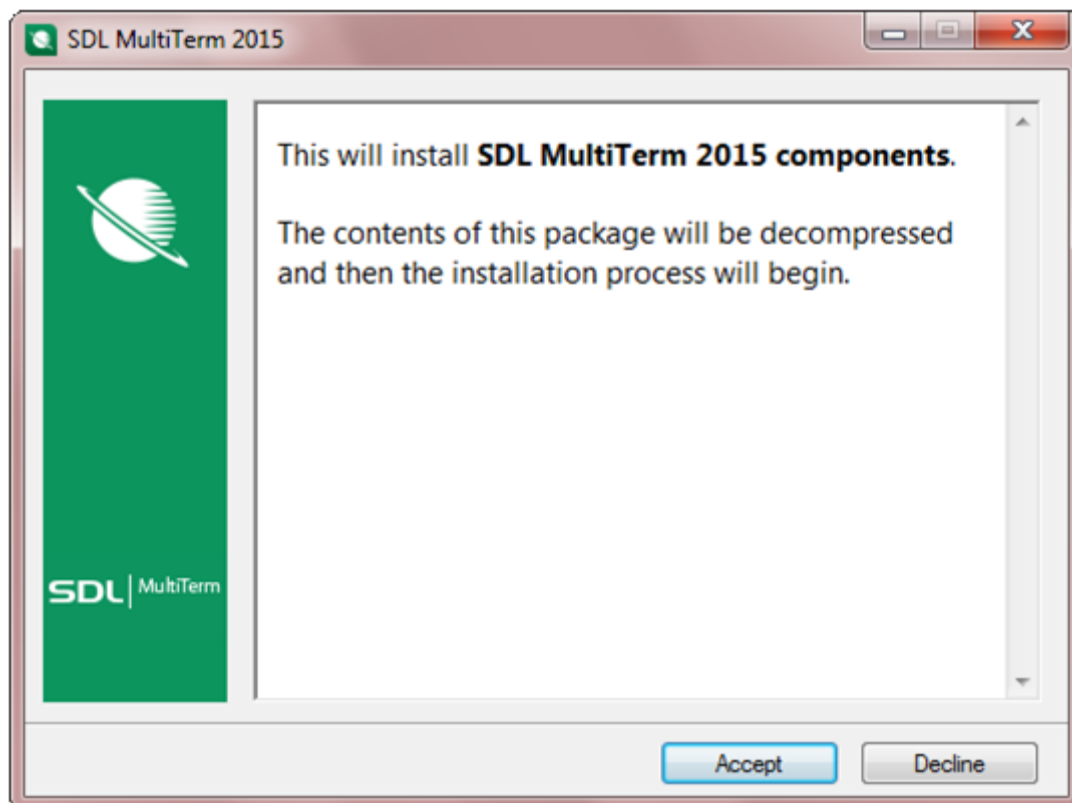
SDL MultiTerm 2015

SDL | MultiTerm

This will install **SDL MultiTerm 2015 components**.

The contents of this package will be decompressed and then the installation process will begin.

Accept

Decline